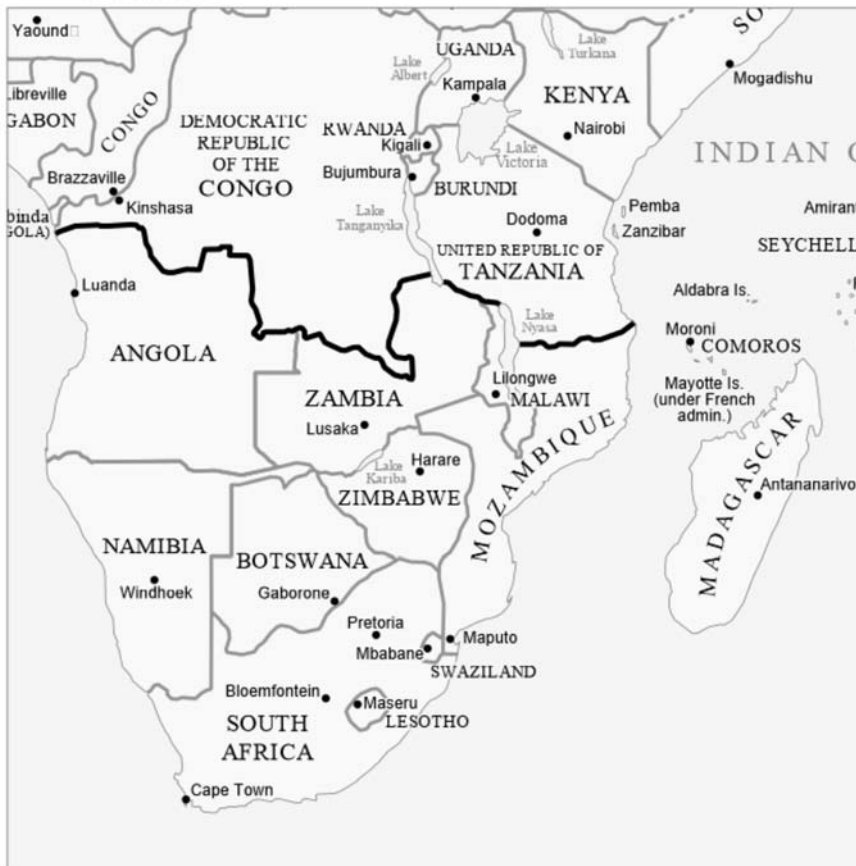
Yaound□
CONGO
Libreville
GABON
DEMOCRATIC REPUBLIC OF THE CONGO
UGANDA
Lake Albert
Kampala
Lake Turkana
KENYA
Mogadishu
SO
RWANDA
Kigali
Bujumbura
BURUNDI
Lake Victoria
Nairobi
INDIAN O
Brazzaville
Kinshasa
binda
GOLA)
Lake Tanganyika
Dodoma
UNITED REPUBLIC OF TANZANIA
Pemba
Zanzibar
Amiran
SEYCHELL
Luanda
Aldabra Is.
Lake Nyasa
Moroni
COMOROS
ANGOLA
ZAMBIA
Lusaka
Lilongwe
MALAWI
Mayotte Is. (under French admin.)
MOZAMBIQUE
MADAGASCAR
Lake Kariba
Harare
ZIMBABWE
Antananarivo
NAMIBIA
Windhoek
BOTSWANA
Gaborone
Pretoria
Mbabane
Maputo
SWAZILAND
Bloemfontein
Maseru
LESOTHO
SOUTH AFRICA
Cape Town